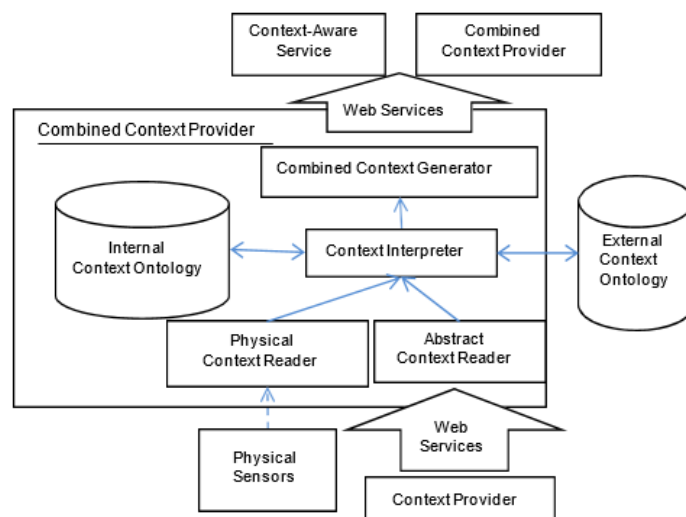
Context-Aware Service

Combined Context Provider

Web Services

Combined Context Provider

Combined Context Generator

Internal Context Ontology

Context Interpreter

External Context Ontology

Physical Context Reader

Abstract Context Reader

Physical Sensors

Web Services

Context Provider